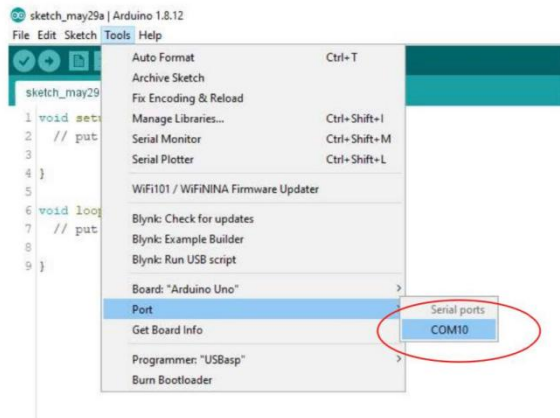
sketch_may29a | Arduino 1.8.12
File Edit Sketch Tools Help

sketch_may29

1 void setu
2 // put
3
4 }
5
6 void loop
7 // put
8
9 }

Auto Format Ctrl+T
Archive Sketch
Fix Encoding & Reload
Manage Libraries... Ctrl+Shift+I
Serial Monitor Ctrl+Shift+M
Serial Plotter Ctrl+Shift+L
WiFi101 / WiFiNINA Firmware Updater
Blynk: Check for updates
Blynk: Example Builder
Blynk: Run USB script
Board: "Arduino Uno" >
Port >
Get Board Info
Programmer: "USBasp" >
Burn Bootloader

Serial ports
COM10